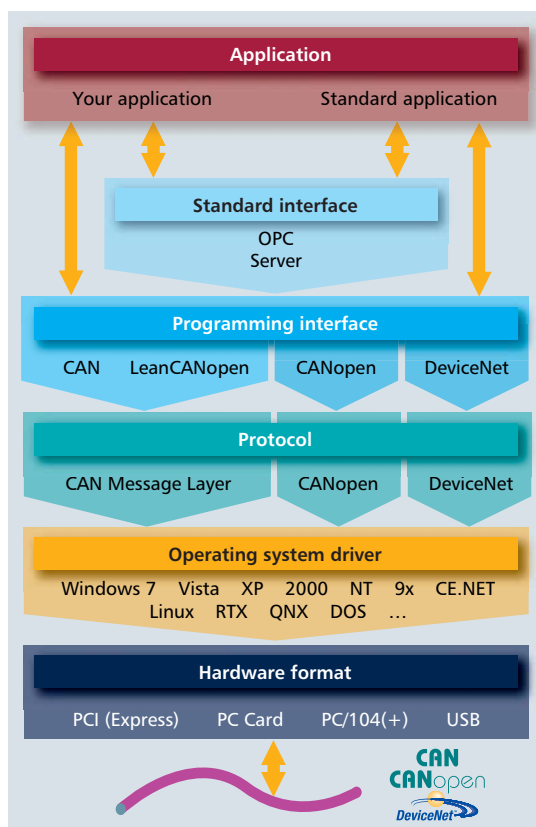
Application
Your application
Standard application

Standard interface
OPC
Server

Programming interface
CAN
LeanCANopen
CANopen
DeviceNet

Protocol
CAN Message Layer
CANopen
DeviceNet

Operating system driver
Windows 7 Vista XP 2000 NT 9x CE.NET
Linux RTX QNX DOS ...

Hardware format
PCI (Express) PC Card PC/104(+) USB

CAN
CANopen
DeviceNet